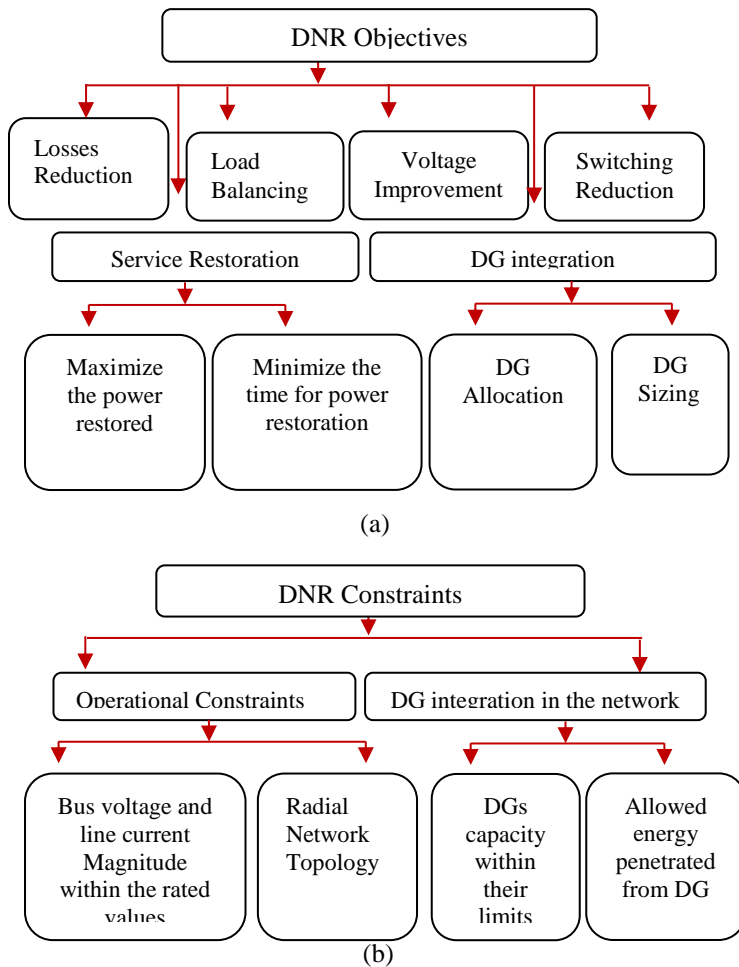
DNR Objectives

Losses Reduction

Load Balancing

Voltage Improvement

Switching Reduction

Service Restoration

DG integration

Maximize the power restored

Minimize the time for power restoration

DG Allocation

DG Sizing

(a)

DNR Constraints

Operational Constraints

DG integration in the network

Bus voltage and line current Magnitude within the rated values

Radial Network Topology

DGs capacity within their limits

Allowed energy penetrated from DG

(b)